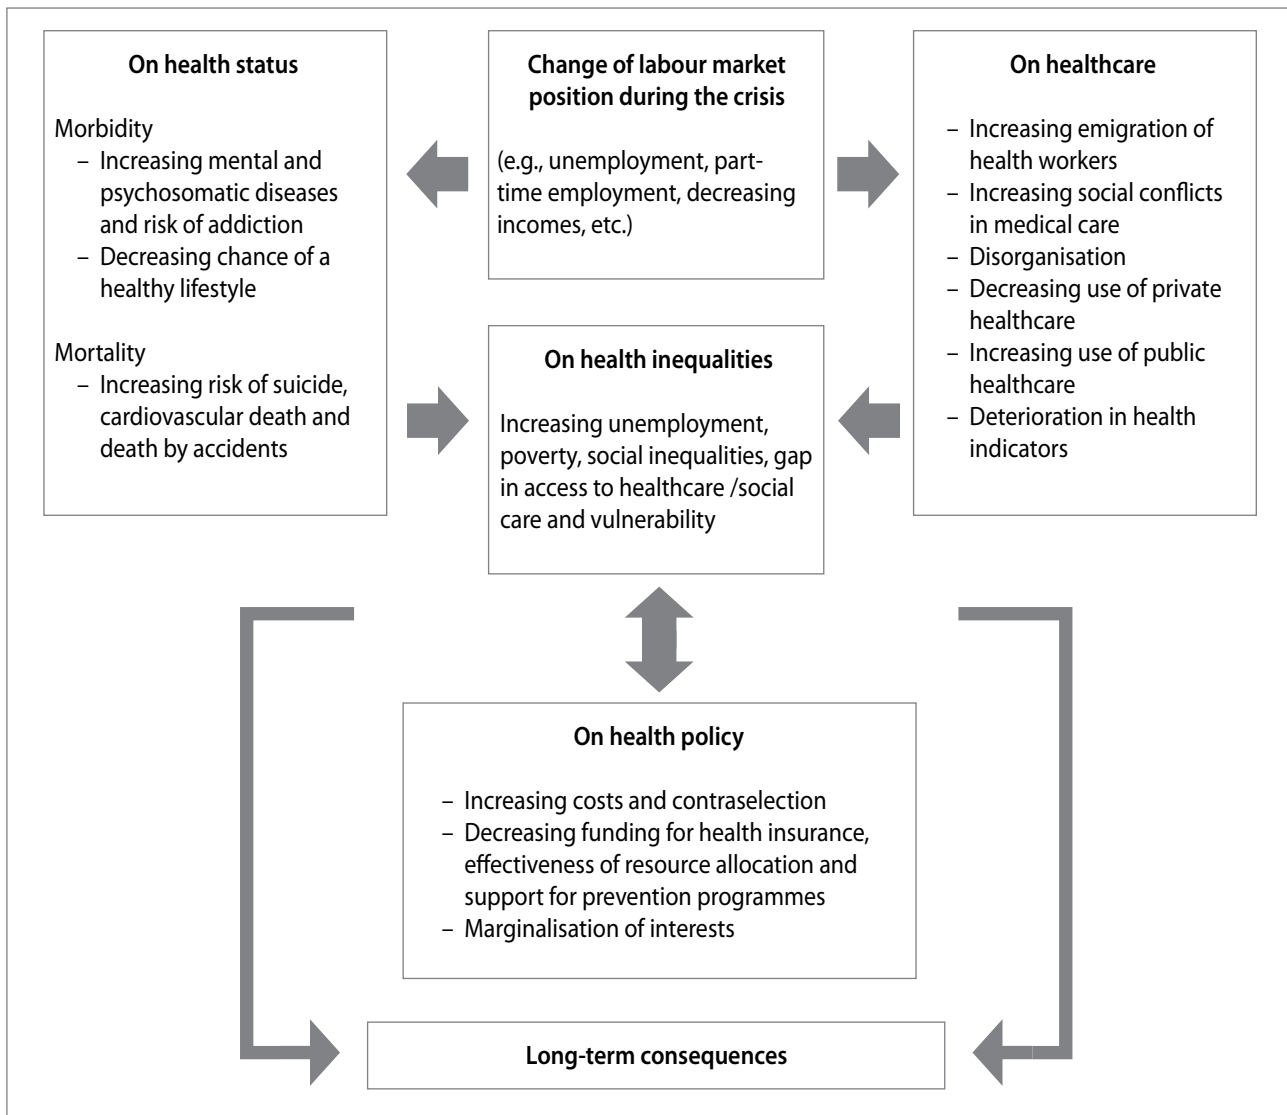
**Change of labour market position during the crisis**

(e.g., unemployment, part-time employment, decreasing incomes, etc.)

**On health status**

Morbidity
– Increasing mental and psychosomatic diseases and risk of addiction
– Decreasing chance of a healthy lifestyle

Mortality
– Increasing risk of suicide, cardiovascular death and death by accidents

**On healthcare**

– Increasing emigration of health workers
– Increasing social conflicts in medical care
– Disorganisation
– Decreasing use of private healthcare
– Increasing use of public healthcare
– Deterioration in health indicators

**On health inequalities**

Increasing unemployment, poverty, social inequalities, gap in access to healthcare /social care and vulnerability

**On health policy**

– Increasing costs and contraselection
– Decreasing funding for health insurance, effectiveness of resource allocation and support for prevention programmes
– Marginalisation of interests

**Long-term consequences**